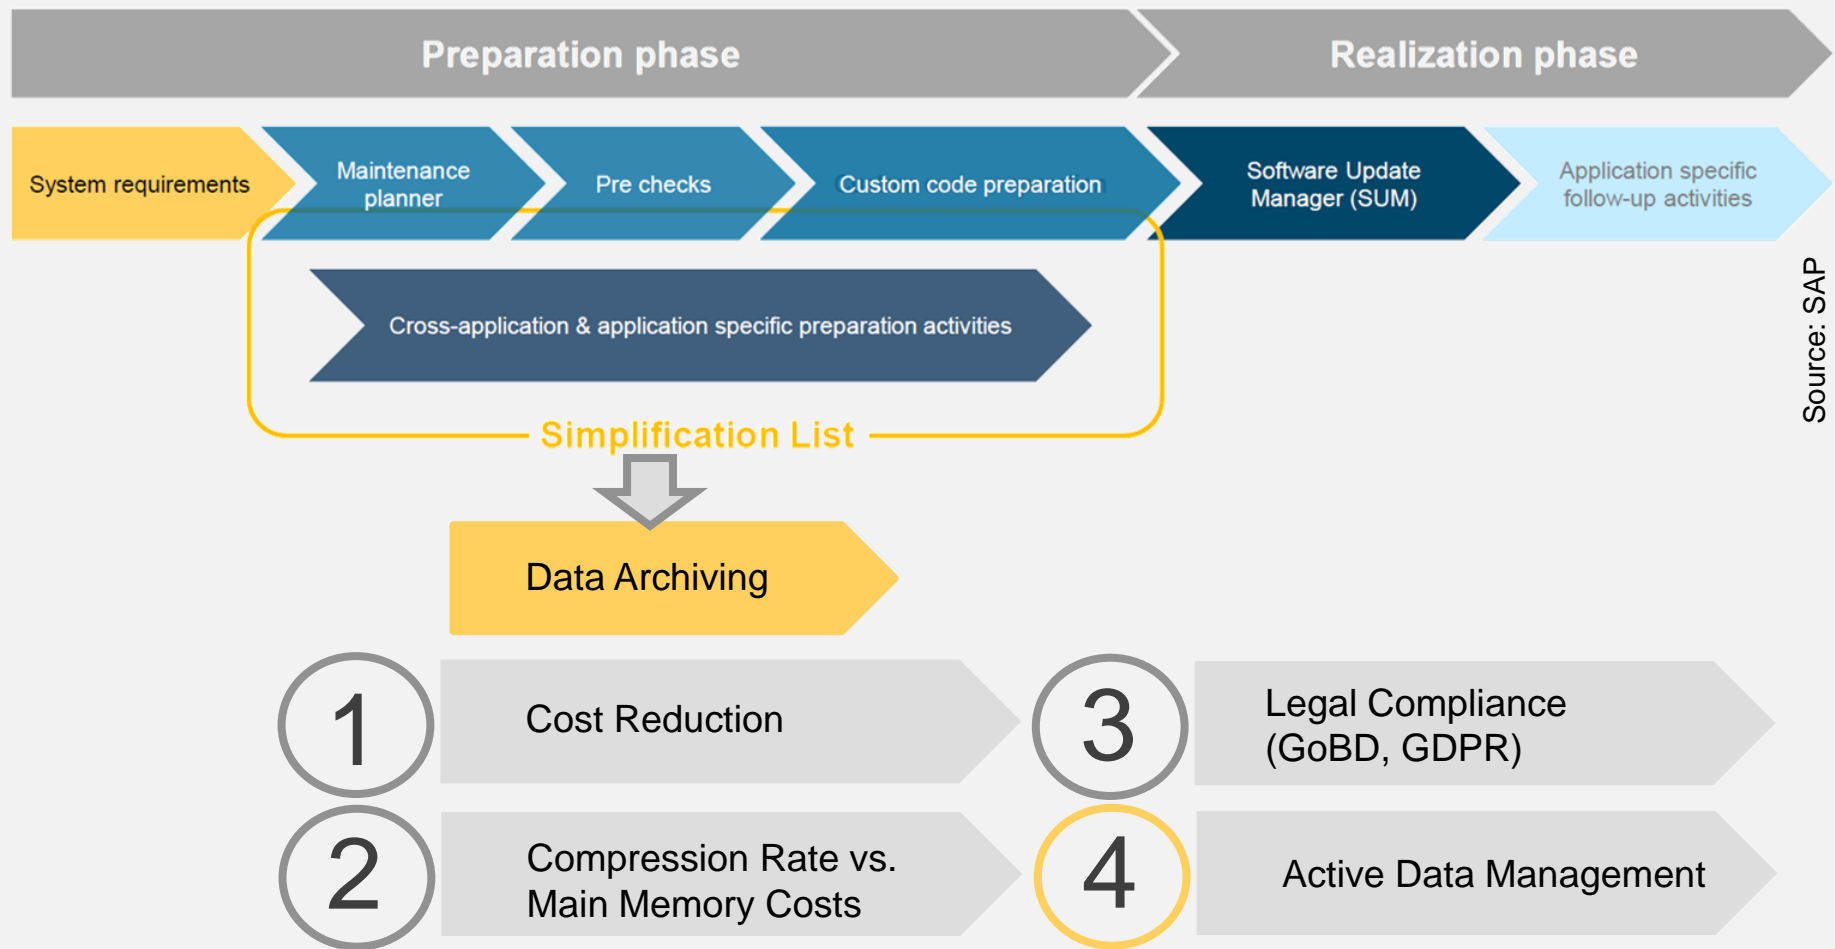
Preparation phase

Realization phase

System requirements

Maintenance planner

Pre checks

Custom code preparation

Software Update Manager (SUM)

Application specific follow-up activities

Cross-application & application specific preparation activities

Simplification List

Source: SAP

Data Archiving

1

Cost Reduction

3

Legal Compliance (GoBD, GDPR)

2

Compression Rate vs. Main Memory Costs

4

Active Data Management